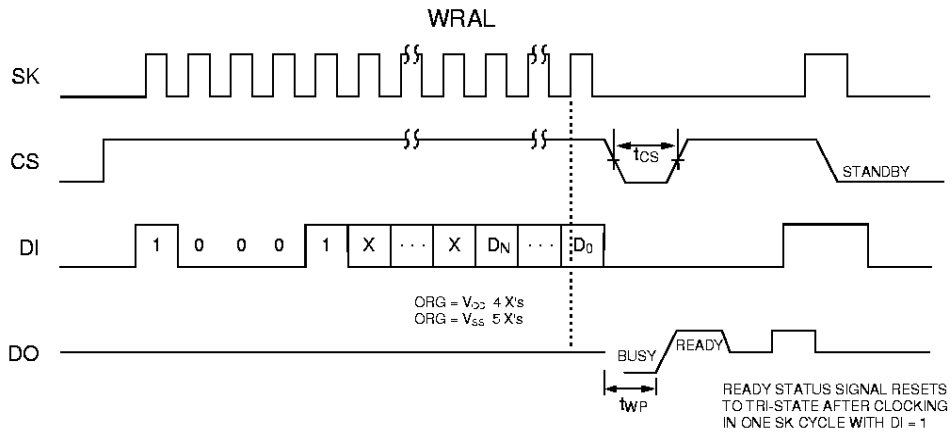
WRAL

SK

CS

$t_{CS}$

STANDBY

DI

1 0 0 0 1 X ··· X $D_N$ ··· $D_0$

ORG = $V_{DD}$ 4 X's
ORG = $V_{SS}$ 5 X's

DO

BUSY

READY

$t_{WP}$

READY STATUS SIGNAL RESETS TO TRI-STATE AFTER CLOCKING IN ONE SK CYCLE WITH DI = 1